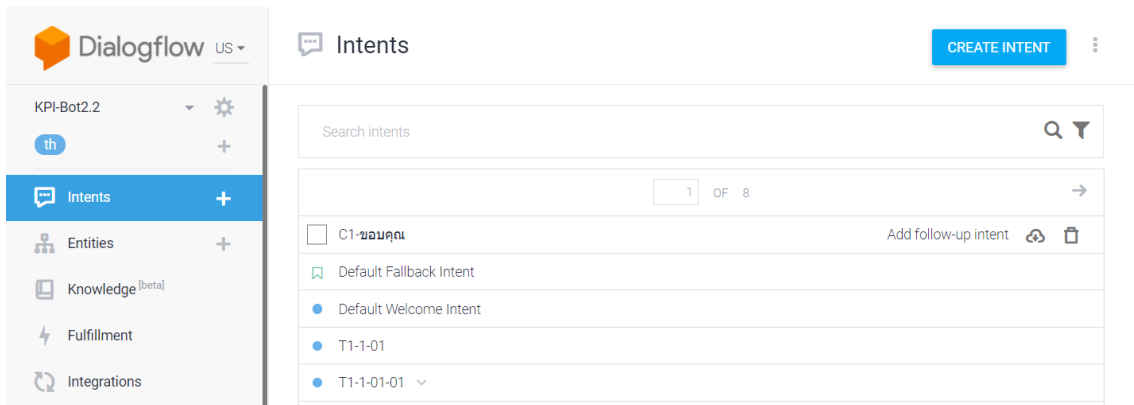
Dialogflow US

KPI-Bot2.2

th

Intents

Entities

Knowledge [beta]

Fulfillment

Integrations

Intents

CREATE INTENT

Search intents

1 OF 8

C1-ขอบคุณ

Add follow-up intent

Default Fallback Intent

Default Welcome Intent

T1-1-01

T1-1-01-01